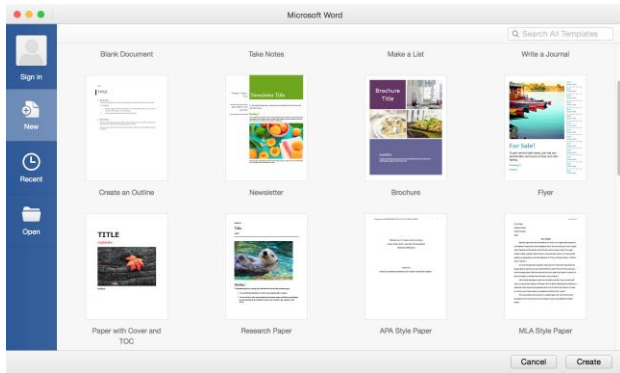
Microsoft Word

Search All Templates

Sign in

New

Recent

Open

Blank Document

Take Notes

Make a List

Write a Journal

Newsletter Title

Brochure Title

For Sale!

Create an Outline

Newsletter

Brochure

Flyer

TITLE

Paper with Cover and TOC

Research Paper

APA Style Paper

MLA Style Paper

Cancel

Create